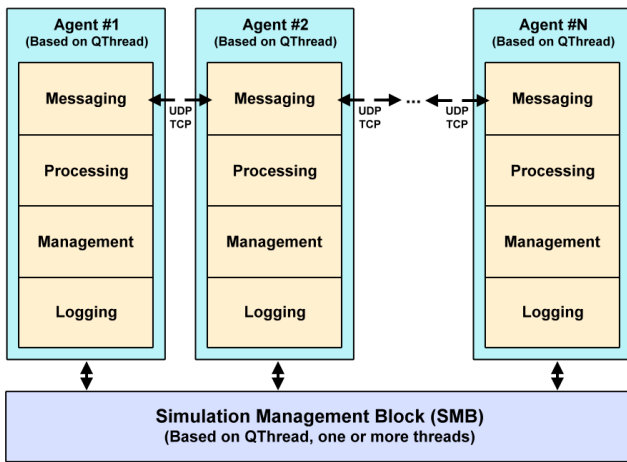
Agent #1
(Based on QThread)

Messaging

Processing

Management

Logging

UDP
TCP

Agent #2
(Based on QThread)

Messaging

Processing

Management

Logging

UDP
TCP

...

UDP
TCP

Agent #N
(Based on QThread)

Messaging

Processing

Management

Logging

Simulation Management Block (SMB)
(Based on QThread, one or more threads)